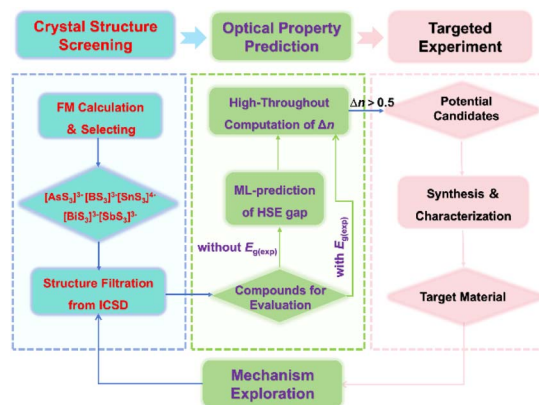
Crystal Structure Screening

Optical Property Prediction

Targeted Experiment

FM Calculation & Selecting

$[AsS_3]^{3-}$ $[BS_3]^{3-}$ $[SnS_4]^{4-}$ $[BiS_3]^{3-}$ $[SbS_3]^{3-}$

Structure Filtration from ICSD

High-Throughout Computation of $\Delta n$

$\Delta n > 0.5$

ML-prediction of HSE gap

without $E_{g(exp)}$

with $E_{g(exp)}$

Compounds for Evaluation

Potential Candidates

Synthesis & Characterization

Target Material

Mechanism Exploration